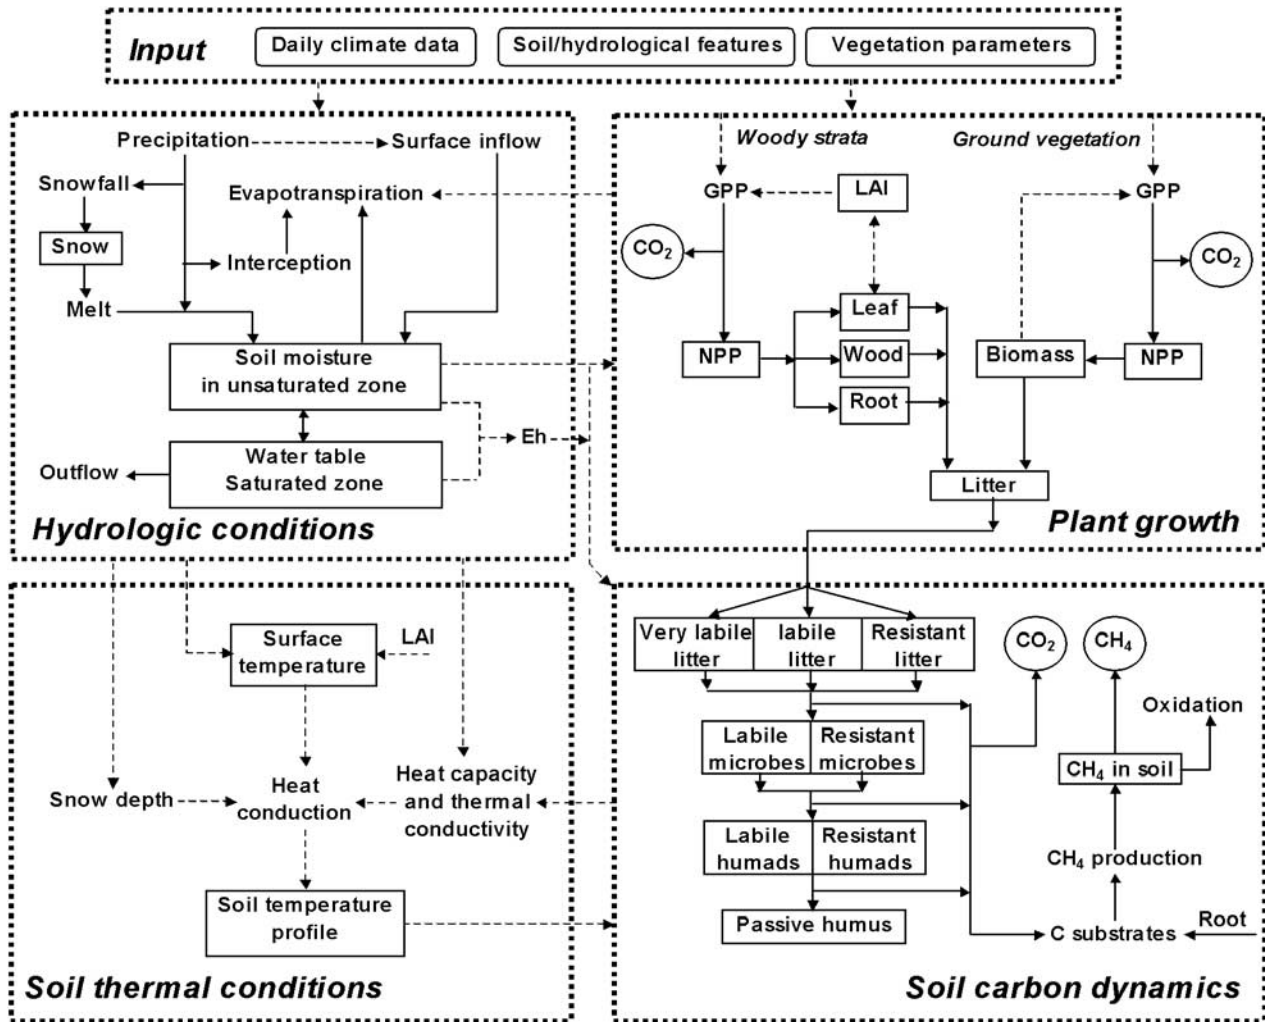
Input
Daily climate data
Soil/hydrological features
Vegetation parameters

Precipitation
Surface inflow
Snowfall
Evapotranspiration
Snow
Interception
Melt
Soil moisture in unsaturated zone
Water table Saturated zone
Outflow
Eh
Hydrologic conditions

Woody strata
Ground vegetation
GPP
LAI
GPP
$CO_2$
$CO_2$
Leaf
NPP
Wood
Biomass
NPP
Root
Litter
Plant growth

Surface temperature
LAI
Heat conduction
Heat capacity and thermal conductivity
Snow depth
Soil temperature profile
Soil thermal conditions

Very labile litter
labile litter
Resistant litter
$CO_2$
$CH_4$
Oxidation
Labile microbes
Resistant microbes
$CH_4$ in soil
Labile humads
Resistant humads
$CH_4$ production
Passive humus
C substrates
Root
Soil carbon dynamics